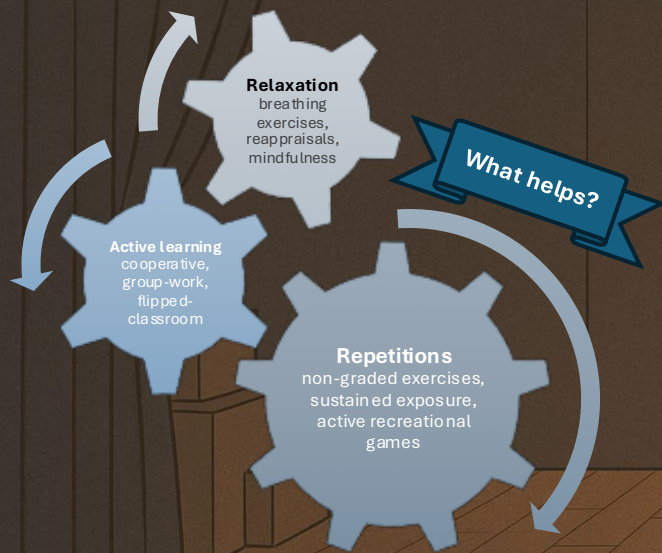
What helps?

Relaxation
breathing exercises, reappraisals, mindfulness

Active learning
cooperative, group-work, flipped-classroom

Repetitions
non-graded exercises, sustained exposure, active recreational games